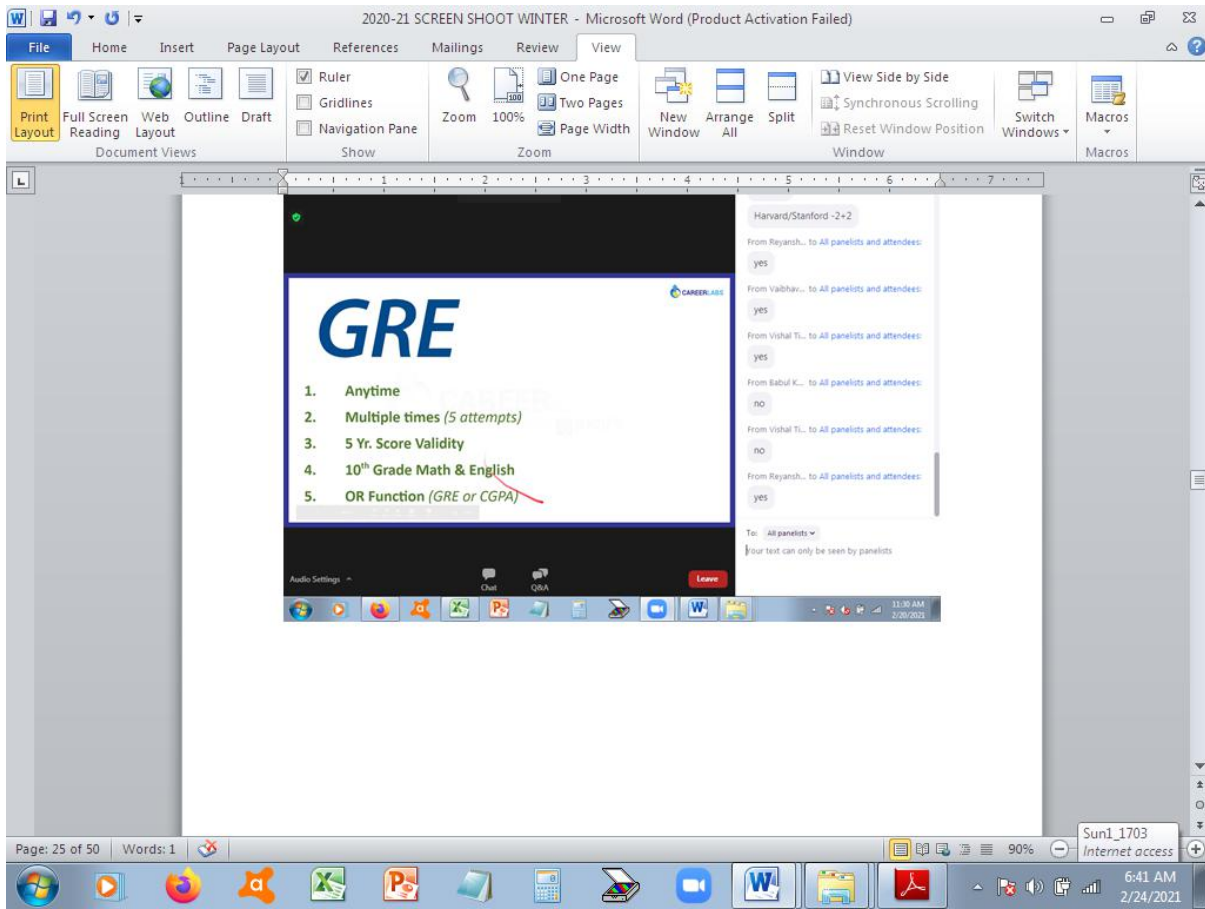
2020-21 SCREEN SHOOT WINTER - Microsoft Word (Product Activation Failed)

File Home Insert Page Layout References Mailings Review View

Print Layout Full Screen Reading Web Layout Outline Draft
Document Views

Ruler
Gridlines
Navigation Pane
Show

Zoom 100% One Page Two Pages Page Width
Zoom

New Window Arrange All Split View Side by Side Synchronous Scrolling Reset Window Position Switch Windows
Window

Macros
Macros

GRE

CAREERLABS

1. Anytime
2. Multiple times *(5 attempts)*
3. 5 Yr. Score Validity
4. 10$^{th}$ Grade Math & English
5. OR Function *(GRE or CGPA)*

Harvard/Stanford -2+2

From Reyansh... to All panelists and attendees:
yes
From Vaibhav... to All panelists and attendees:
yes
From Vishal Ti... to All panelists and attendees:
yes
From Babul K... to All panelists and attendees:
no
From Vishal Ti... to All panelists and attendees:
no
From Reyansh... to All panelists and attendees:
yes

To: All panelists
Your text can only be seen by panelists

Audio Settings
Chat Q&A Leave

11:30 AM
2/20/2021

Page: 25 of 50 Words: 1

90%

Sun1_1703
Internet access

6:41 AM
2/24/2021